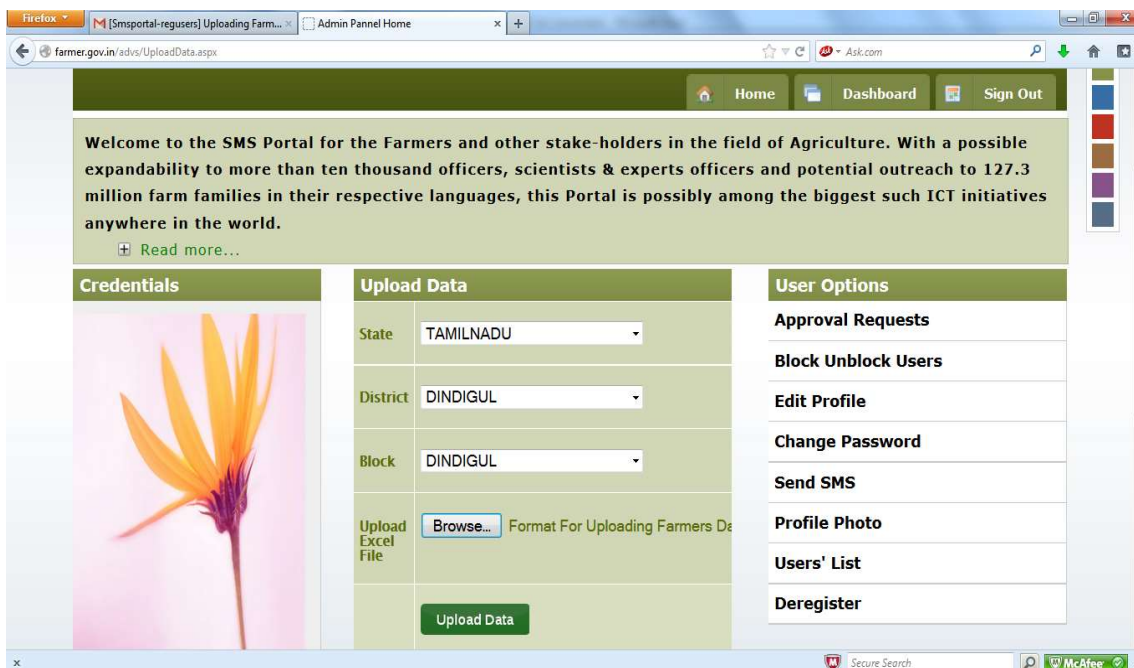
Firefox

M [Smsportal-regusers] Uploading Farm...

Admin Pannel Home

farmer.gov.in/advs/UploadData.aspx

Ask.com

Home Dashboard Sign Out

Welcome to the SMS Portal for the Farmers and other stake-holders in the field of Agriculture. With a possible expandability to more than ten thousand officers, scientists & experts officers and potential outreach to 127.3 million farm families in their respective languages, this Portal is possibly among the biggest such ICT initiatives anywhere in the world.

Read more...

Credentials

Upload Data

State TAMILNADU

District DINDIGUL

Block DINDIGUL

Upload Excel File Browse... Format For Uploading Farmers Da

Upload Data

User Options

Approval Requests

Block Unblock Users

Edit Profile

Change Password

Send SMS

Profile Photo

Users' List

Deregister

Secure Search

McAfee